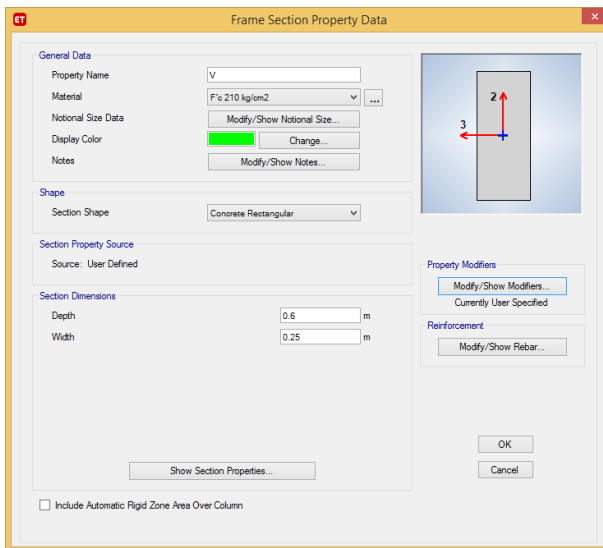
ET

Frame Section Property Data

General Data

Property Name | V

Material | F'c 210 kg/cm2 | ...

Notional Size Data | Modify/Show Notional Size...

Display Color | Change...

Notes | Modify/Show Notes...

Shape

Section Shape | Concrete Rectangular

Section Property Source

Source: User Defined

Section Dimensions

Depth | 0.6 | m

Width | 0.25 | m

Show Section Properties...

Include Automatic Rigid Zone Area Over Column

2

3

Property Modifiers

Modify/Show Modifiers...

Currently User Specified

Reinforcement

Modify/Show Rebar...

OK

Cancel